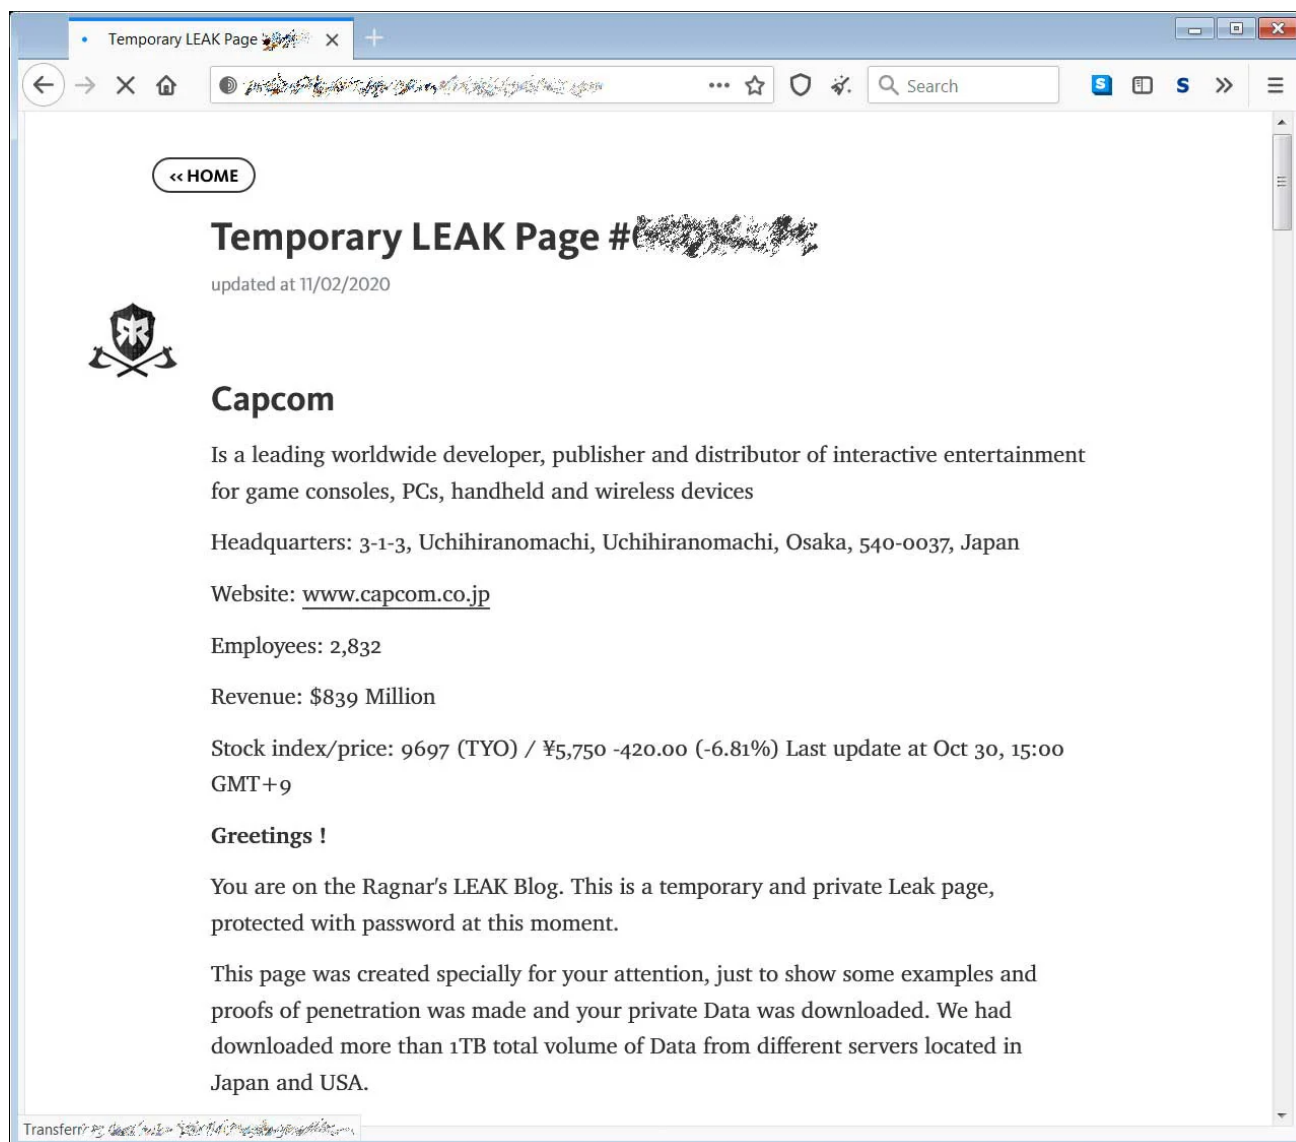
Temporary LEAK Page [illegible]

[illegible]

Search

« HOME

Temporary LEAK Page #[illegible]

updated at 11/02/2020

Capcom

Is a leading worldwide developer, publisher and distributor of interactive entertainment for game consoles, PCs, handheld and wireless devices

Headquarters: 3-1-3, Uchihiranomachi, Uchihiranomachi, Osaka, 540-0037, Japan

Website: www.capcom.co.jp

Employees: 2,832

Revenue: $839 Million

Stock index/price: 9697 (TYO) / ¥5,750 -420.00 (-6.81%) Last update at Oct 30, 15:00 GMT+9

Greetings !

You are on the Ragnar's LEAK Blog. This is a temporary and private Leak page, protected with password at this moment.

This page was created specially for your attention, just to show some examples and proofs of penetration was made and your private Data was downloaded. We had downloaded more than 1TB total volume of Data from different servers located in Japan and USA.

Transferr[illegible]